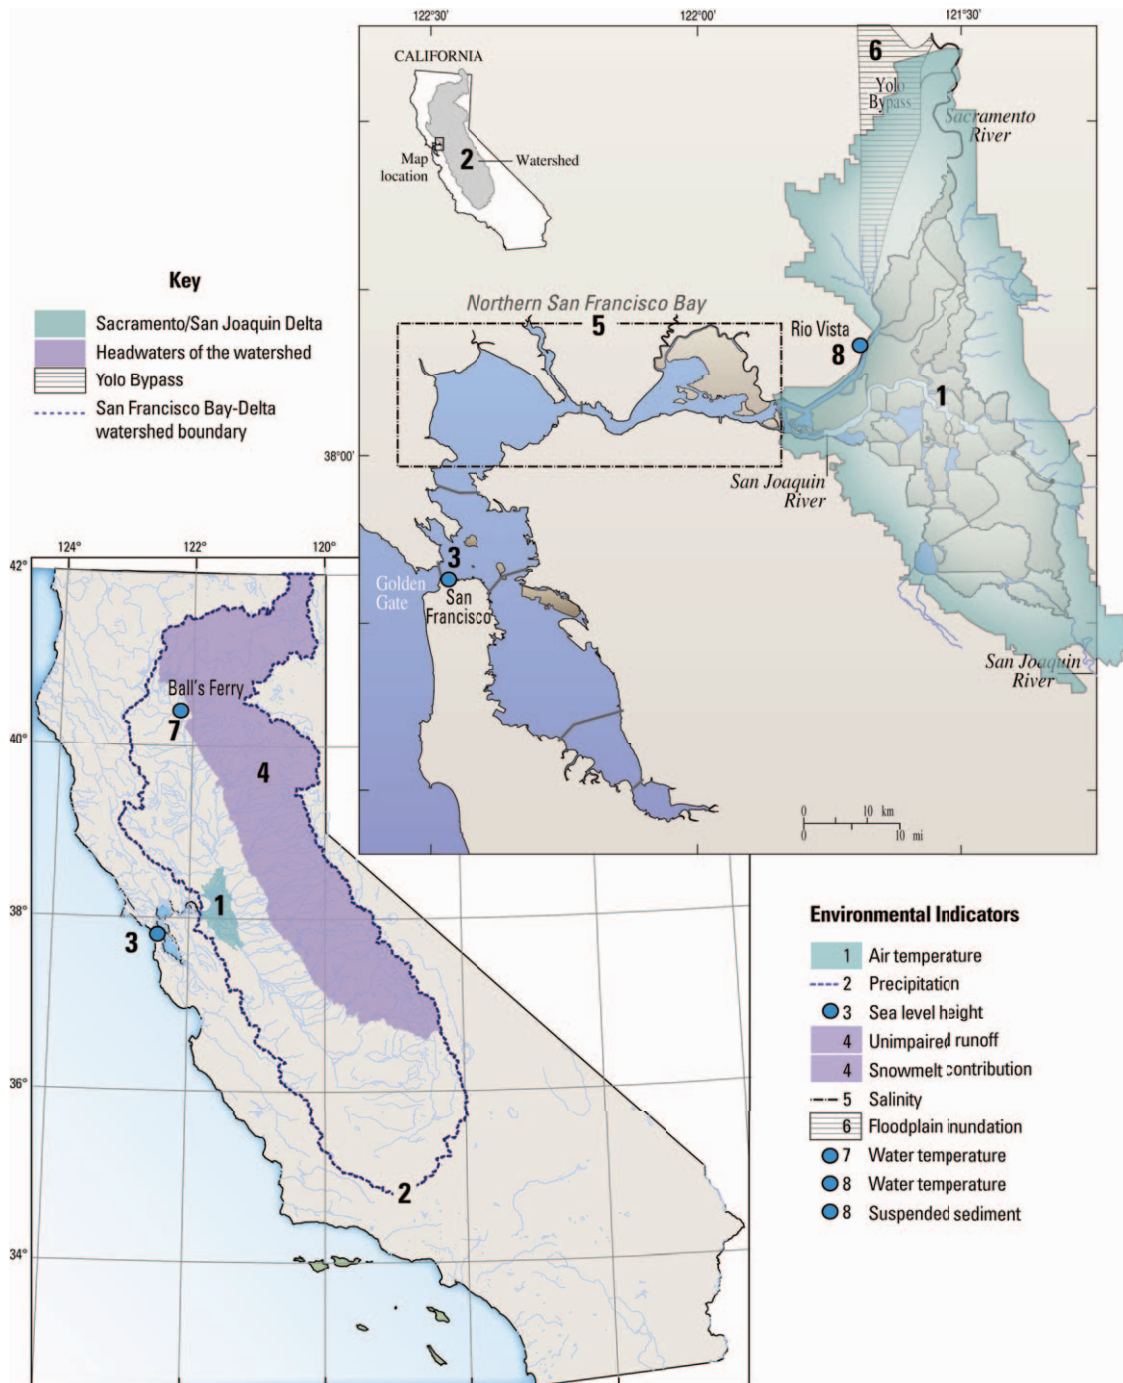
122°30'
122°00'
121°30'
CALIFORNIA
Map location
2
Watershed
6
Yolo Bypass
Sacramento River
Key
Sacramento/San Joaquin Delta
Headwaters of the watershed
Yolo Bypass
San Francisco Bay-Delta watershed boundary
Northern San Francisco Bay
5
Rio Vista
8
1
38°00'
San Joaquin River
3
Golden Gate
San Francisco
San Joaquin River
0 10 km
0 10 mi
124°
122°
120°
42°
Ball's Ferry
7
40°
4
38°
1
3
36°
2
34°
Environmental Indicators
1 Air temperature
2 Precipitation
3 Sea level height
4 Unimpaired runoff
4 Snowmelt contribution
5 Salinity
6 Floodplain inundation
7 Water temperature
8 Water temperature
8 Suspended sediment